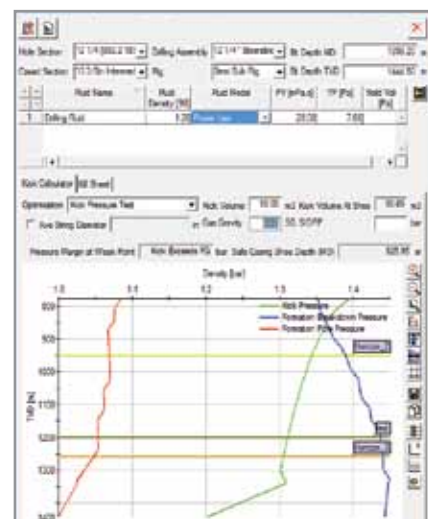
Hole Section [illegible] Drilling Assembly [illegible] Bit Depth MD 1200.00 m
Cased Section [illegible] Rig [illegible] Bit Depth TVD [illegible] m

| | Fluid Name | Fluid Density [SG] | Fluid Model | PV [mPa.s] | YP [Pa] | Yield Val [Pa] |
|---|---|---|---|---|---|---|
| 1 | Drilling Fluid | 1.20 | Power Law | 28.00 | 7.60 | |

Kick Calculator | Kill Sheet

Optimization Kick Pressure Test Kick Volume 10.00 m3 Kick Volume At Shoe 10.85 m3
Use String Diameter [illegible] Gas Gravity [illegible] SG SOFP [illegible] bar

Pressure Margin at Weak Point Kick Exceeds FG bar Safe Casing Shoe Depth (MD) 525.85 m

Density [sg]

1.0 1.1 1.2 1.3 1.4

Kick Pressure
Formation Breakdown Pressure
Formation Pore Pressure

800
900
1000
1100
1200
1300
1400

TVD [m]